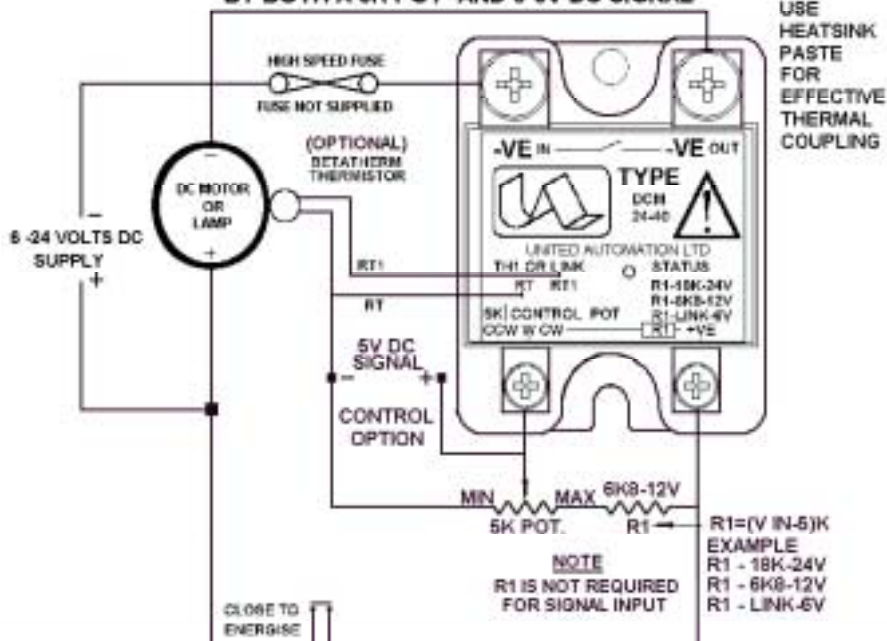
USE HEATSINK PASTE FOR EFFECTIVE THERMAL COUPLING

HIGH SPEED FUSE

FUSE NOT SUPPLIED

(OPTIONAL) BETATHERM THERMISTOR

DC MOTOR OR LAMP

6 -24 VOLTS DC SUPPLY

−

+

−

+

-VE IN

-VE OUT

TYPE

DCN 24-40

UNITED AUTOMATION LTD

TH1 OR LINK

RT RT1

STATUS

R1-18K-24V
R1-6K8-12V
R1-LINK-6V

5K CONTROL POT

CCW W CW

R1

+VE

RT1

RT

5V DC SIGNAL

− +

CONTROL OPTION

MIN

MAX

6K8-12V

5K POT.

R1

R1=(V IN-6)K
EXAMPLE
R1 - 18K-24V
R1 - 6K8-12V
R1 - LINK-6V

NOTE
R1 IS NOT REQUIRED FOR SIGNAL INPUT

CLOSE TO ENERGISE